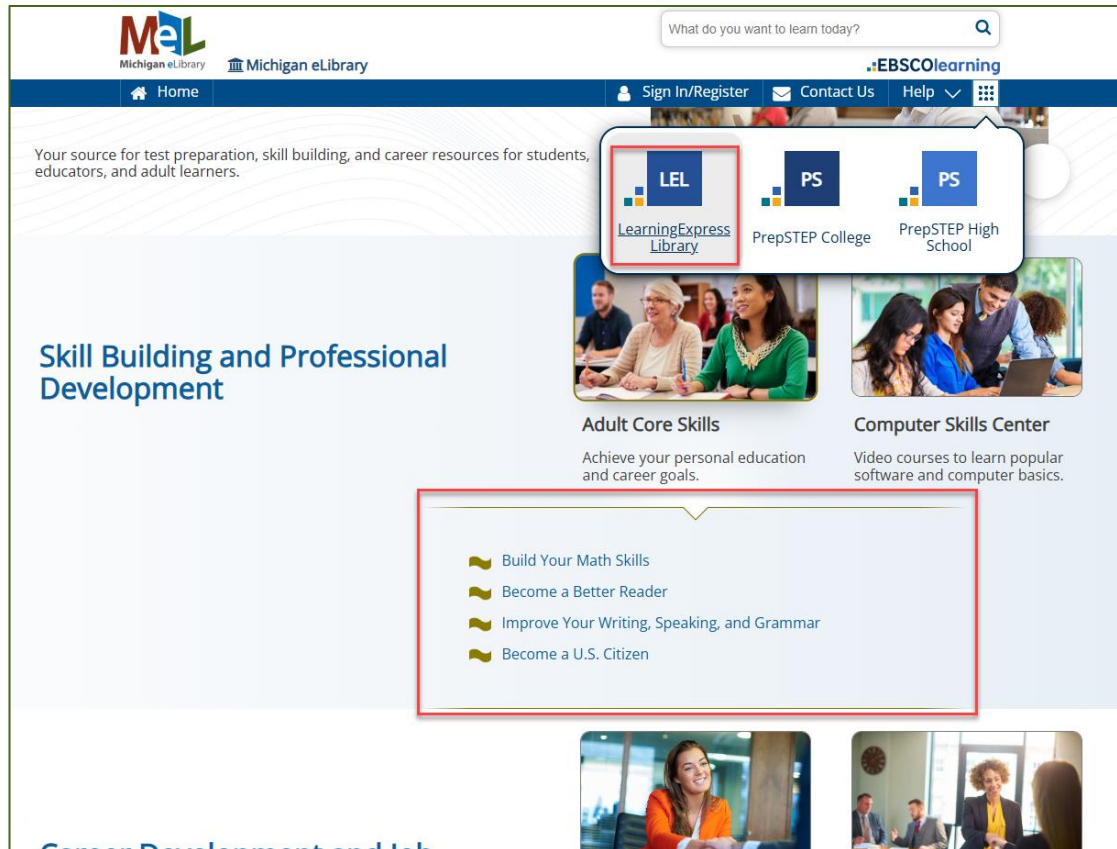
MeL
Michigan eLibrary

Michigan eLibrary

What do you want to learn today?

EBSCOlearning

Home

Sign In/Register

Contact Us

Help

Your source for test preparation, skill building, and career resources for students, educators, and adult learners.

LEL
LearningExpress Library

PS
PrepSTEP College

PS
PrepSTEP High School

Skill Building and Professional Development

Adult Core Skills

Achieve your personal education and career goals.

Computer Skills Center

Video courses to learn popular software and computer basics.

Build Your Math Skills

Become a Better Reader

Improve Your Writing, Speaking, and Grammar

Become a U.S. Citizen

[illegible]